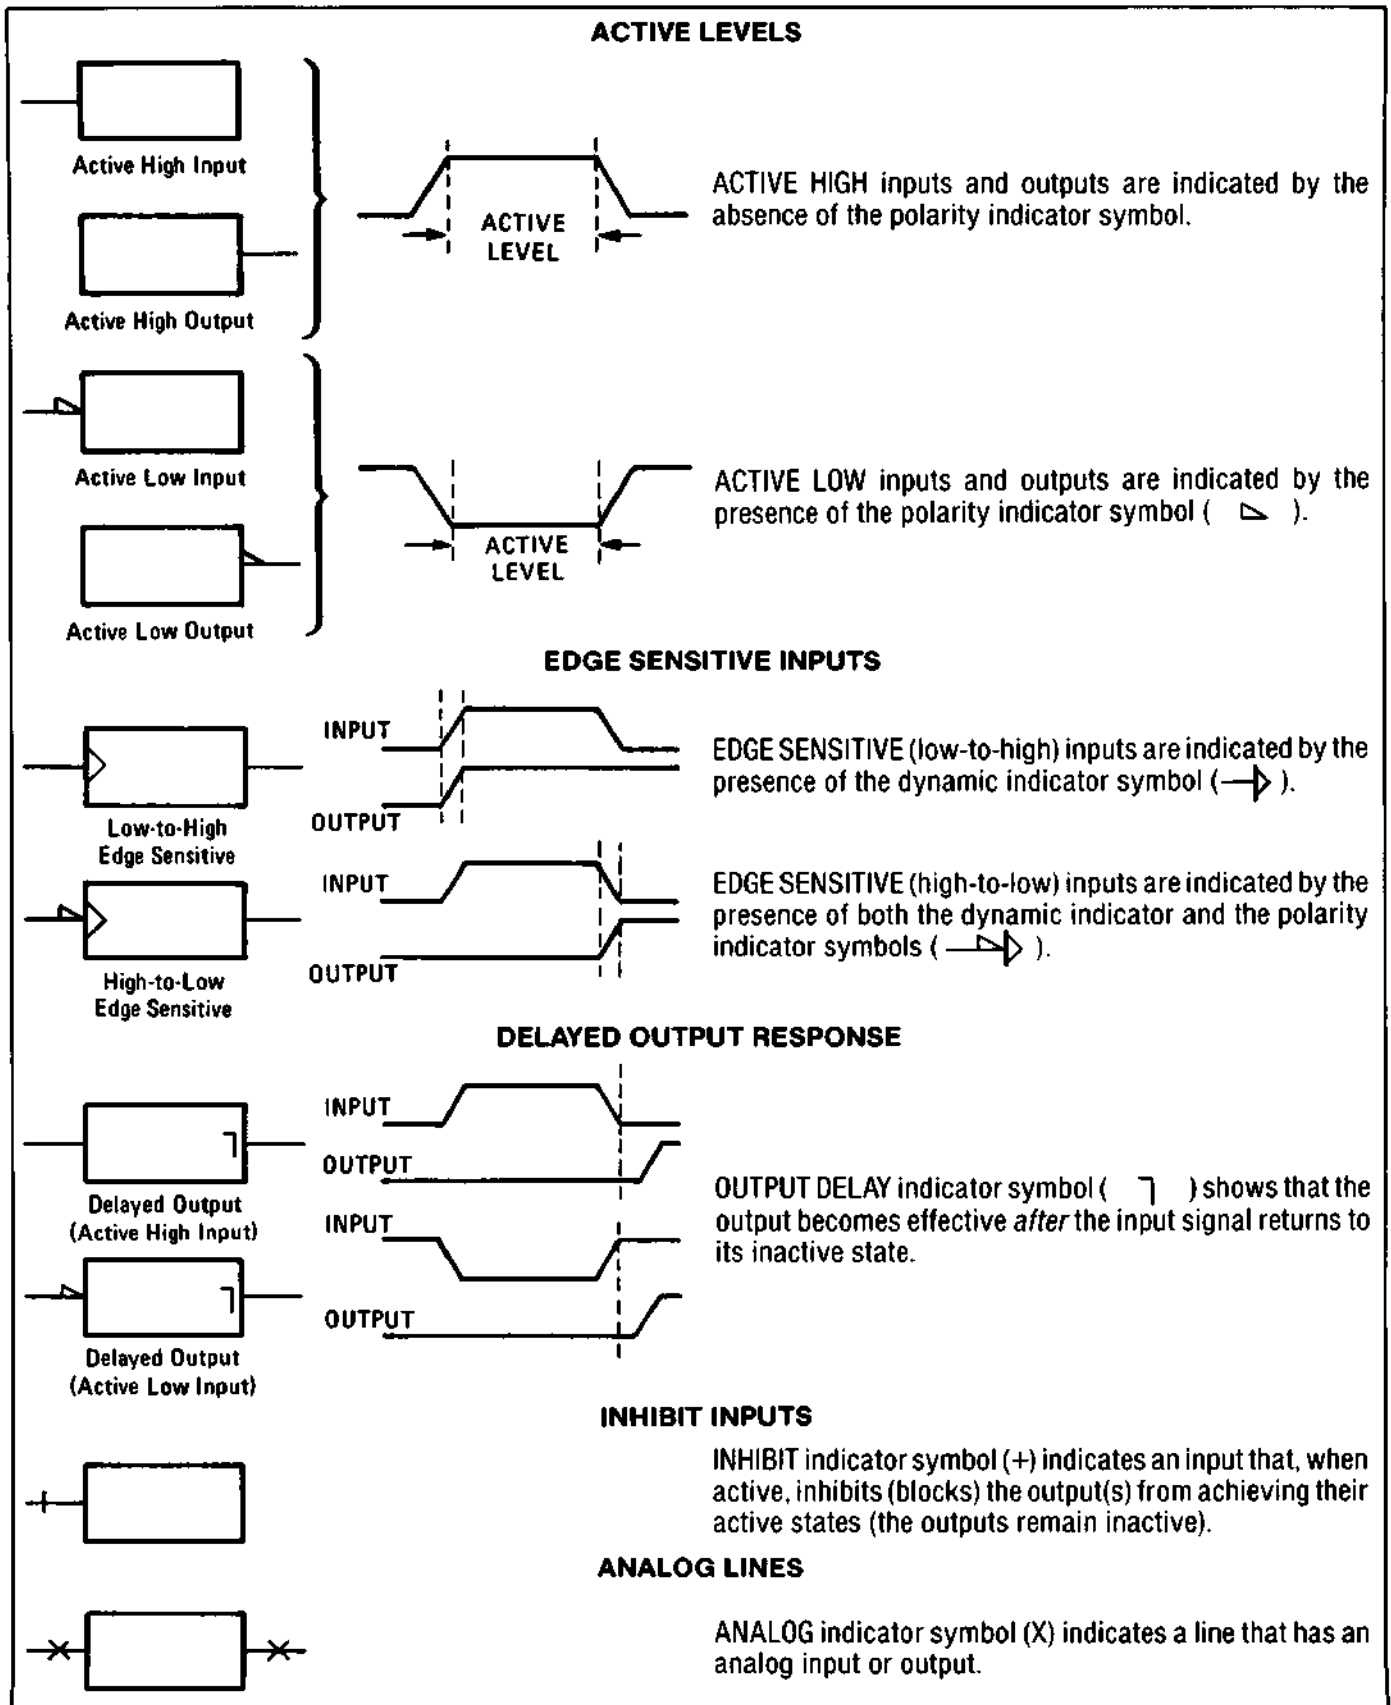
ACTIVE LEVELS

Active High Input

Active High Output

ACTIVE LEVEL

ACTIVE HIGH inputs and outputs are indicated by the absence of the polarity indicator symbol.

Active Low Input

Active Low Output

ACTIVE LEVEL

ACTIVE LOW inputs and outputs are indicated by the presence of the polarity indicator symbol ( $\triangleright$ ).

EDGE SENSITIVE INPUTS

Low-to-High Edge Sensitive

INPUT

OUTPUT

EDGE SENSITIVE (low-to-high) inputs are indicated by the presence of the dynamic indicator symbol ( $\rightarrow\!\triangleright$ ).

High-to-Low Edge Sensitive

INPUT

OUTPUT

EDGE SENSITIVE (high-to-low) inputs are indicated by the presence of both the dynamic indicator and the polarity indicator symbols ( $\rightarrow\!\triangleright$ ).

DELAYED OUTPUT RESPONSE

Delayed Output (Active High Input)

INPUT

OUTPUT

INPUT

OUTPUT

Delayed Output (Active Low Input)

OUTPUT DELAY indicator symbol ( ┐ ) shows that the output becomes effective *after* the input signal returns to its inactive state.

INHIBIT INPUTS

INHIBIT indicator symbol (+) indicates an input that, when active, inhibits (blocks) the output(s) from achieving their active states (the outputs remain inactive).

ANALOG LINES

ANALOG indicator symbol (X) indicates a line that has an analog input or output.